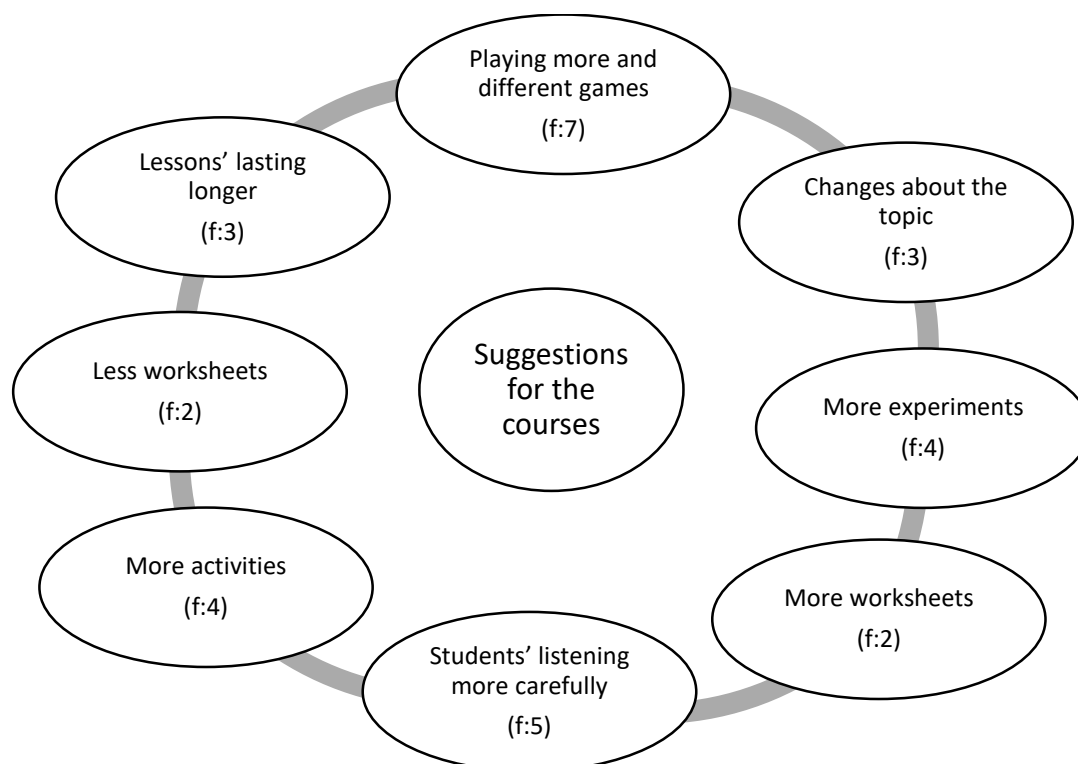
Playing more and different games
(f:7)

Lessons' lasting longer
(f:3)

Changes about the topic
(f:3)

Suggestions for the courses

Less worksheets
(f:2)

More experiments
(f:4)

More activities
(f:4)

More worksheets
(f:2)

Students' listening more carefully
(f:5)